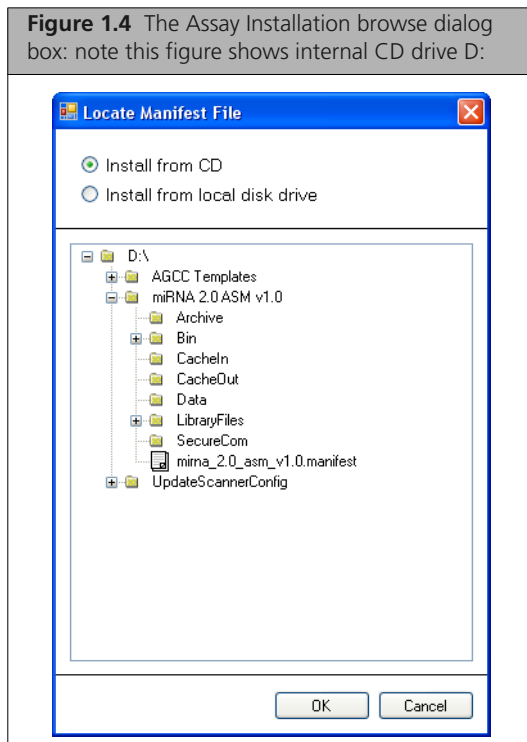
**Figure 1.4** The Assay Installation browse dialog box: note this figure shows internal CD drive D:

Locate Manifest File

Install from CD
Install from local disk drive

D:\
AGCC Templates
miRNA 2.0 ASM v1.0
Archive
Bin
CacheIn
CacheOut
Data
LibraryFiles
SecureCom
mirna_2.0_asm_v1.0.manifest
UpdateScannerConfig

OK
Cancel